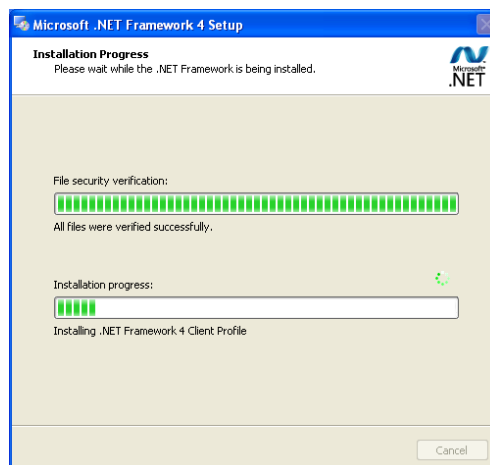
Microsoft .NET Framework 4 Setup

Installation Progress
Please wait while the .NET Framework is being installed.

Microsoft®
.NET

File security verification:

All files were verified successfully.

Installation progress:

Installing .NET Framework 4 Client Profile

Cancel